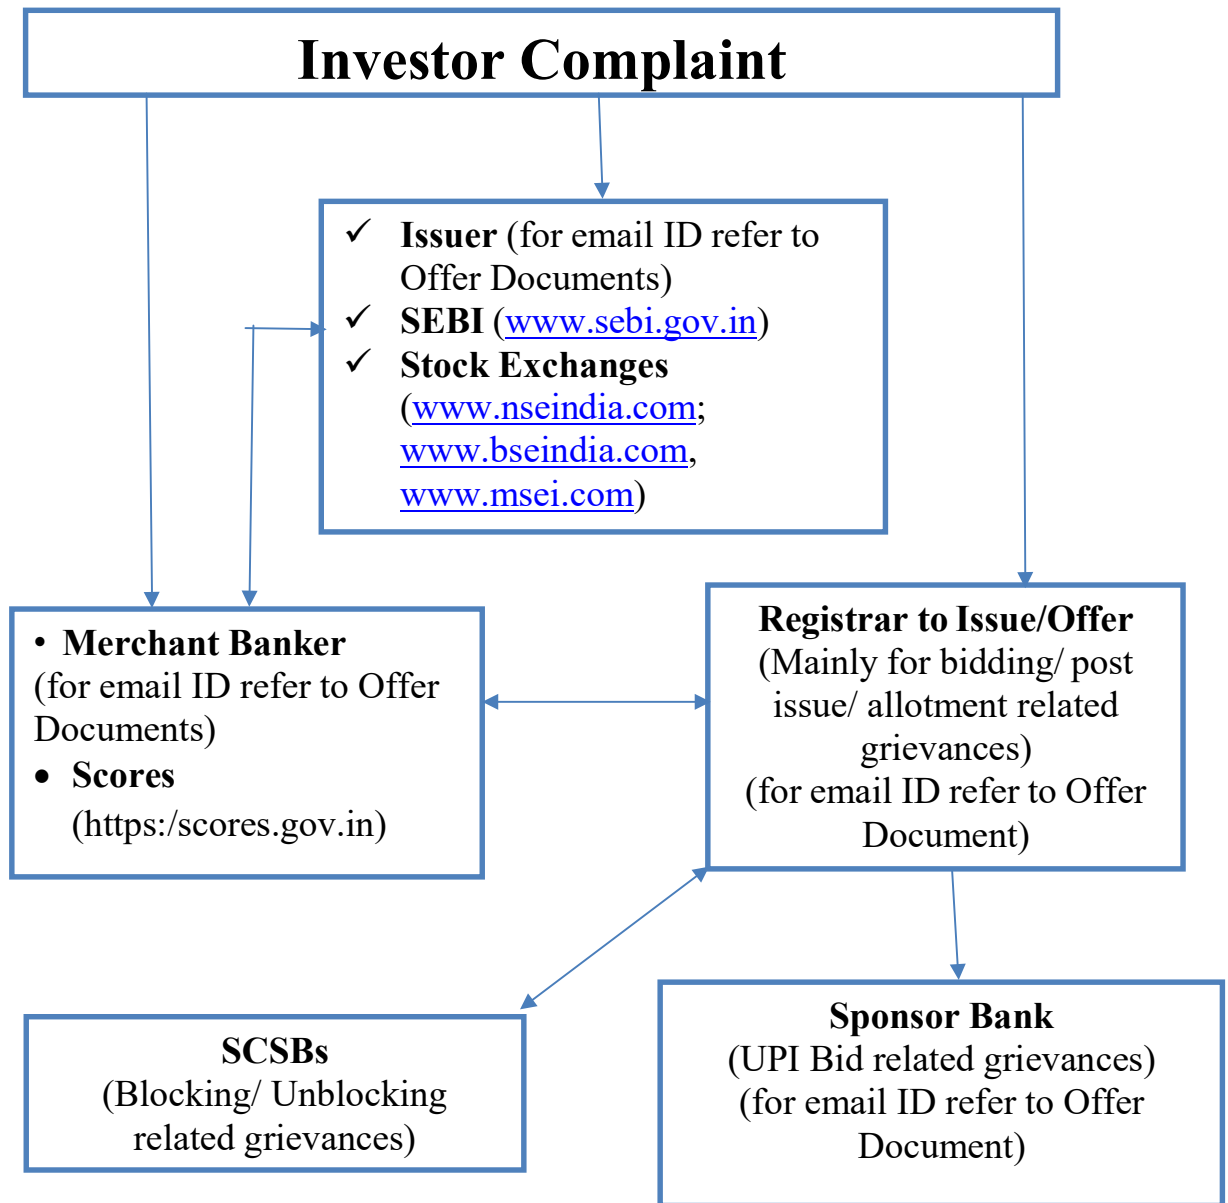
Investor Complaint

✓ Issuer (for email ID refer to Offer Documents)
✓ SEBI (www.sebi.gov.in)
✓ Stock Exchanges (www.nseindia.com; www.bseindia.com, www.msei.com)

• Merchant Banker (for email ID refer to Offer Documents)
• Scores (https:/scores.gov.in)

Registrar to Issue/Offer
(Mainly for bidding/ post issue/ allotment related grievances)
(for email ID refer to Offer Document)

SCSBs
(Blocking/ Unblocking related grievances)

Sponsor Bank
(UPI Bid related grievances)
(for email ID refer to Offer Document)